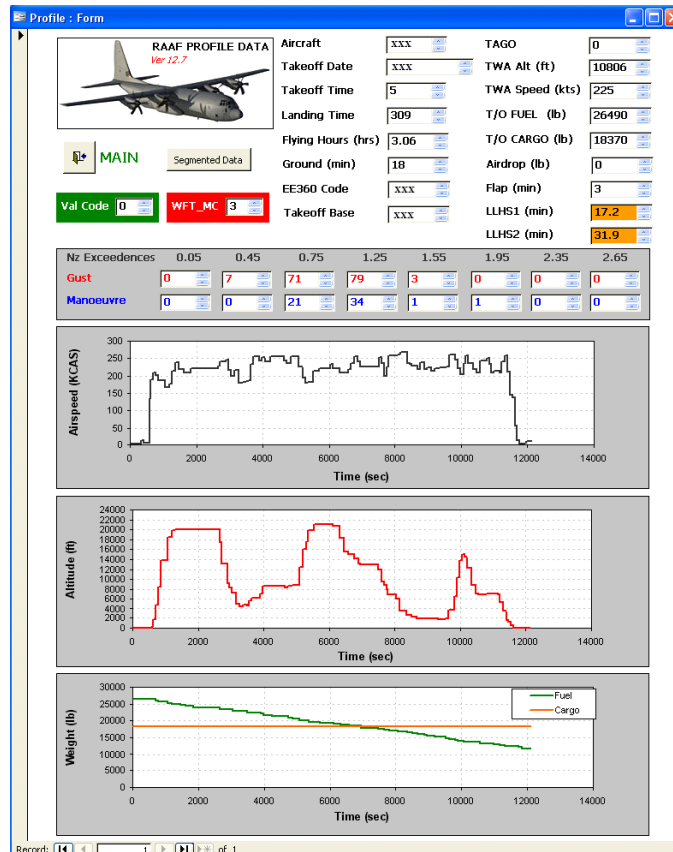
Profile : Form

RAAF PROFILE DATA
Ver 12.7

MAIN

Segmented Data

Val Code 0

WFT_MC 3

Aircraft XXX
Takeoff Date XXX
Takeoff Time 5
Landing Time 309
Flying Hours (hrs) 3.06
Ground (min) 18
EE360 Code XXX
Takeoff Base XXX

TAGO 0
TWA Alt (ft) 10806
TWA Speed (kts) 225
T/O FUEL (lb) 26490
T/O CARGO (lb) 18370
Airdrop (lb) 0
Flap (min) 3
LLHS1 (min) 17.2
LLHS2 (min) 31.9

| Nz Exceedences | 0.05 | 0.45 | 0.75 | 1.25 | 1.55 | 1.95 | 2.35 | 2.65 |
|---|---|---|---|---|---|---|---|---|
| Gust | 0 | 7 | 71 | 79 | 3 | 0 | 0 | 0 |
| Manoeuvre | 0 | 0 | 21 | 34 | 1 | 1 | 0 | 0 |

Airspeed (KCAS)
300 250 200 150 100 50 0
0 2000 4000 6000 8000 10000 12000 14000
Time (sec)

Altitude (ft)
24000 22000 20000 18000 16000 14000 12000 10000 8000 6000 4000 2000 0
0 2000 4000 6000 8000 10000 12000 14000
Time (sec)

Weight (lb)
30000 25000 20000 15000 10000 5000 0
Fuel
Cargo
0 2000 4000 6000 8000 10000 12000 14000
Time (sec)

Record: 1 of 1